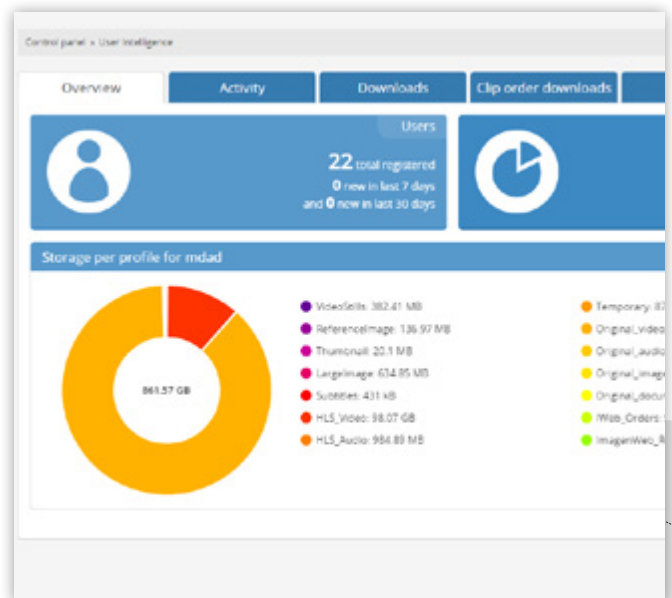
Control panel » User intelligence

Overview | Activity | Downloads | Clip order downloads

Users

22 total registered
0 new in last 7 days
and 0 new in last 30 days

Storage per profile for mdad

861.57 GB

VideoStills: 382.41 MB
ReferenceImage: 136.97 MB
Thumbnail: 20.1 MB
LargeImage: 634.85 MB
Subtitles: 431 kB
HLS_Video: 98.07 GB
HLS_Audio: 984.89 MB

Temporary: 87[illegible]
Original_video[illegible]
Original_audio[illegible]
Original_image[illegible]
Original_docu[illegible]
iWeb_Orders: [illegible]
ImagenWeb_R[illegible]